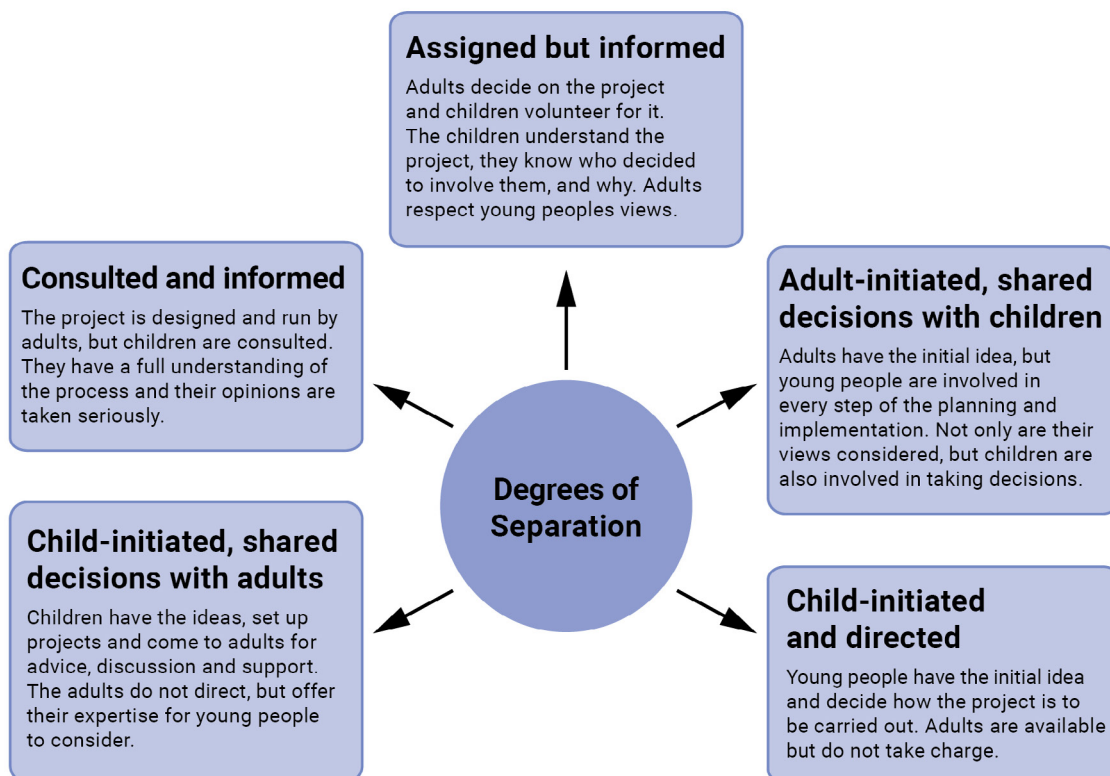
Assigned but informed

Adults decide on the project and children volunteer for it. The children understand the project, they know who decided to involve them, and why. Adults respect young peoples views.

Consulted and informed

The project is designed and run by adults, but children are consulted. They have a full understanding of the process and their opinions are taken seriously.

Adult-initiated, shared decisions with children

Adults have the initial idea, but young people are involved in every step of the planning and implementation. Not only are their views considered, but children are also involved in taking decisions.

Degrees of Separation

Child-initiated, shared decisions with adults

Children have the ideas, set up projects and come to adults for advice, discussion and support. The adults do not direct, but offer their expertise for young people to consider.

Child-initiated and directed

Young people have the initial idea and decide how the project is to be carried out. Adults are available but do not take charge.